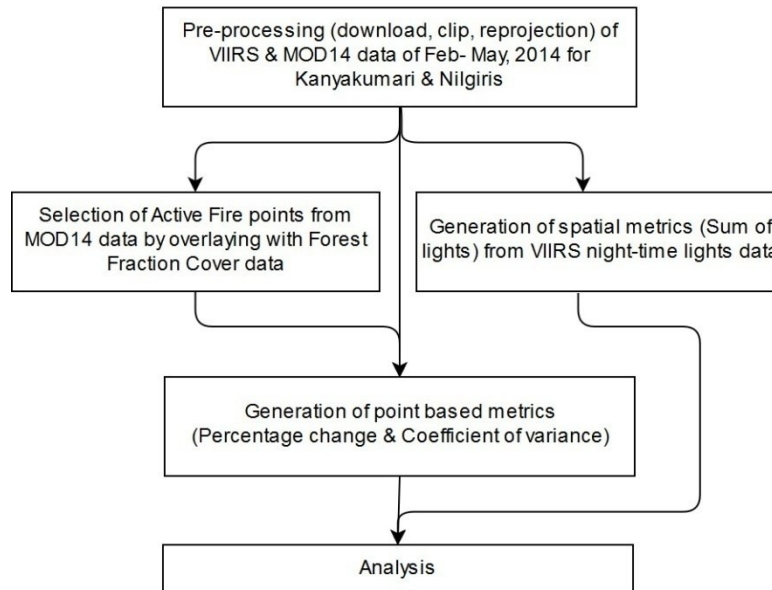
Pre-processing (download, clip, reprojection) of VIIRS & MOD14 data of Feb- May, 2014 for Kanyakumari & Nilgiris

Selection of Active Fire points from MOD14 data by overlaying with Forest Fraction Cover data

Generation of spatial metrics (Sum of lights) from VIIRS night-time lights data

Generation of point based metrics (Percentage change & Coefficient of variance)

Analysis